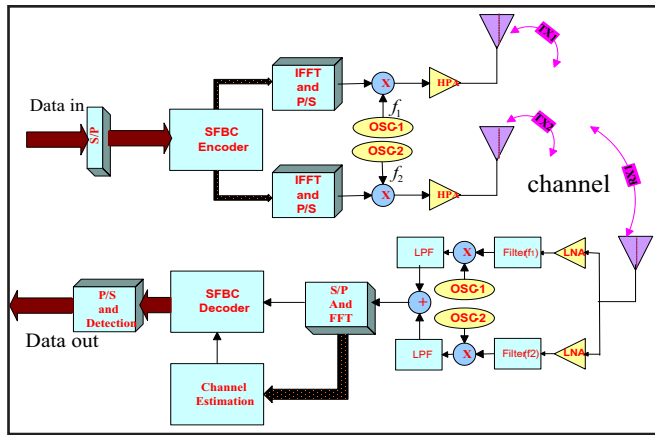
Data in

S/P

SFBC Encoder

IFFT and P/S

IFFT and P/S

X

X

$f_1$

$f_2$

OSC-1

OSC-2

HPA

HPA

TX1

TX2

RX1

channel

LPF

LPF

X

X

OSC-1

OSC-2

+

Filter(f1)

Filter(f2)

LNA

LNA

S/P And FFT

SFBC Decoder

P/S and Detection

Data out

Channel Estimation